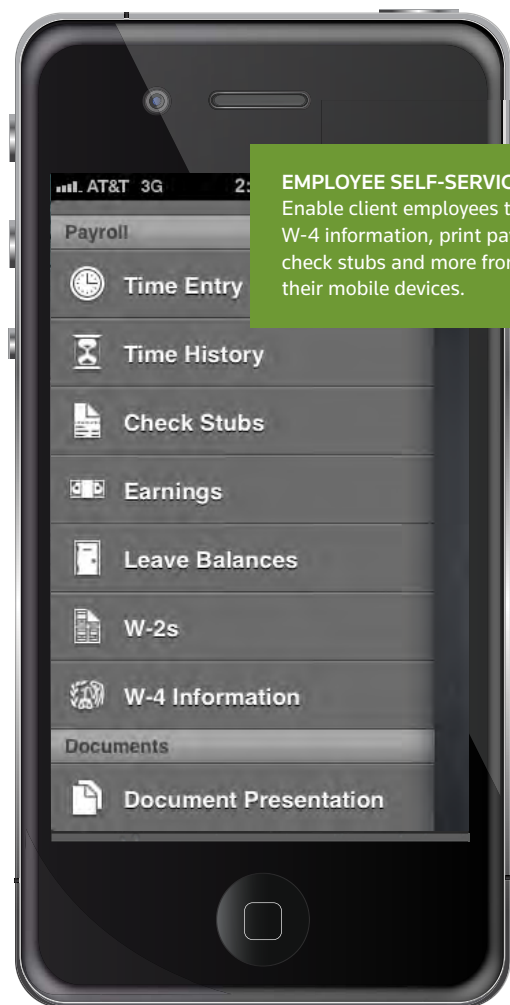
AT&T 3G 2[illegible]

EMPLOYEE SELF-SERVIC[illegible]
Enable client employees t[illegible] W-4 information, print pa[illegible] check stubs and more fro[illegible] their mobile devices.

Payroll

Time Entry

Time History

Check Stubs

Earnings

Leave Balances

W-2s

W-4 Information

Documents

Document Presentation